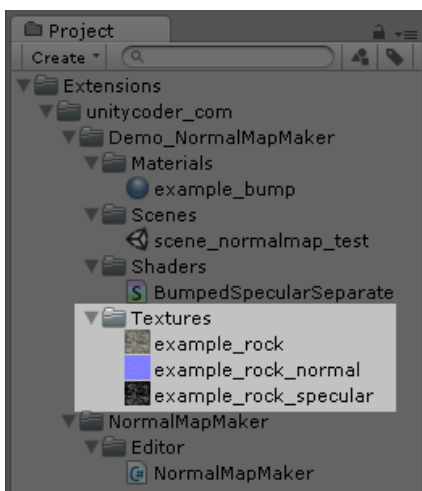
Project

Create

Extensions
unitycoder_com
Demo_NormalMapMaker
Materials
example_bump
Scenes
scene_normalmap_test
Shaders
S BumpedSpecularSeparate
Textures
example_rock
example_rock_normal
example_rock_specular
NormalMapMaker
Editor
NormalMapMaker